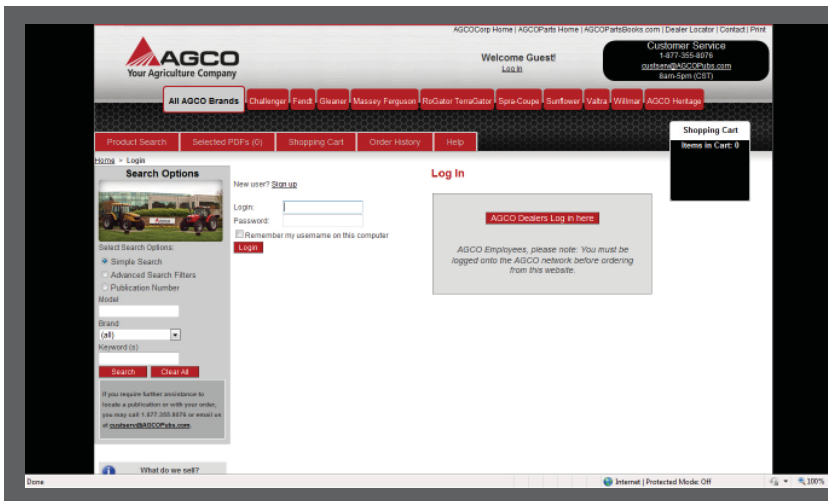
AGCOCorp Home | AGCOParts Home | AGCOPartsBooks.com | Dealer Locator | Contact | Print

AGCO
Your Agriculture Company

Welcome Guest!
Log in

Customer Service
1-877-355-8076
custserv@AGCOPubs.com
8am-5pm (CST)

All AGCO Brands | Challenger | Fendt | Gleaner | Massey Ferguson | RoGator TerraGator | Spra-Coupe | Sunflower | Valtra | Willmar | AGCO Heritage

Product Search | Selected PDFs (0) | Shopping Cart | Order History | Help

Shopping Cart
Items in Cart: 0

Home > Login

Search Options

Select Search Options:
Simple Search
Advanced Search Filters
Publication Number
Model
Brand
(all)
Keyword (s)
Search
Clear All

If you require further assistance to locate a publication or with your order, you may call 1.877.355.8076 or email us at custserv@AGCOPubs.com.

What do we sell?

New user? Sign up

Login:
Password:
Remember my username on this computer
Login

Log In

AGCO Dealers Log in here

AGCO Employees, please note: You must be logged onto the AGCO network before ordering from this website.

Done
Internet | Protected Mode: Off
100%